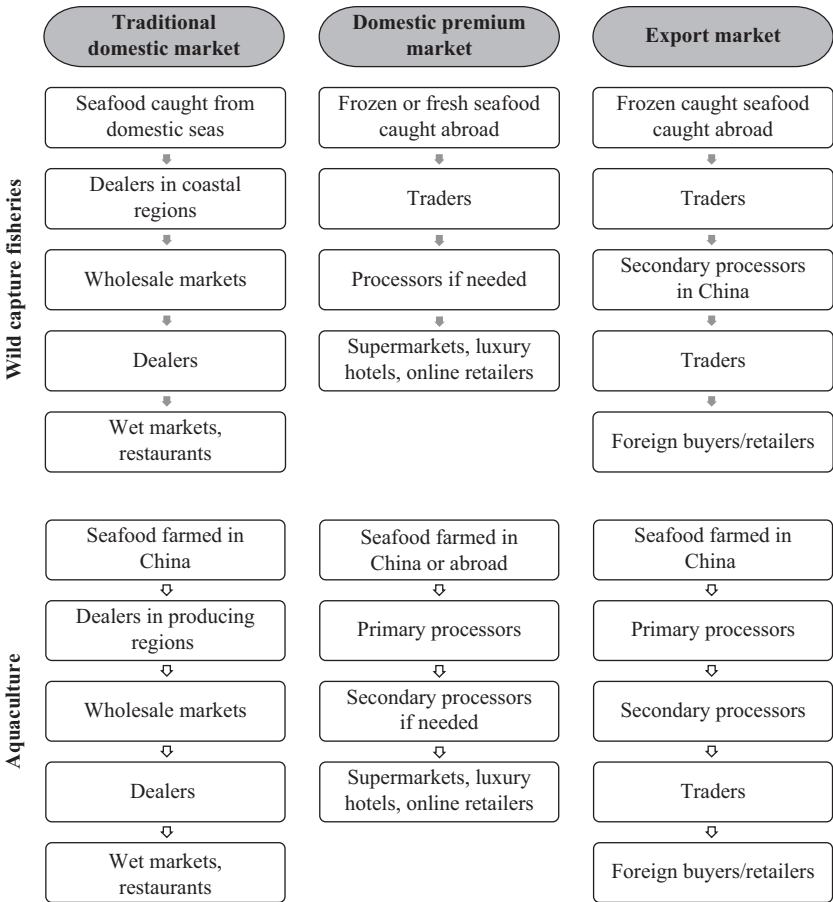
Traditional domestic market

Domestic premium market

Export market

Wild capture fisheries

Seafood caught from domestic seas

Dealers in coastal regions

Wholesale markets

Dealers

Wet markets, restaurants

Frozen or fresh seafood caught abroad

Traders

Processors if needed

Supermarkets, luxury hotels, online retailers

Frozen caught seafood caught abroad

Traders

Secondary processors in China

Traders

Foreign buyers/retailers

Aquaculture

Seafood farmed in China

Dealers in producing regions

Wholesale markets

Dealers

Wet markets, restaurants

Seafood farmed in China or abroad

Primary processors

Secondary processors if needed

Supermarkets, luxury hotels, online retailers

Seafood farmed in China

Primary processors

Secondary processors

Traders

Foreign buyers/retailers